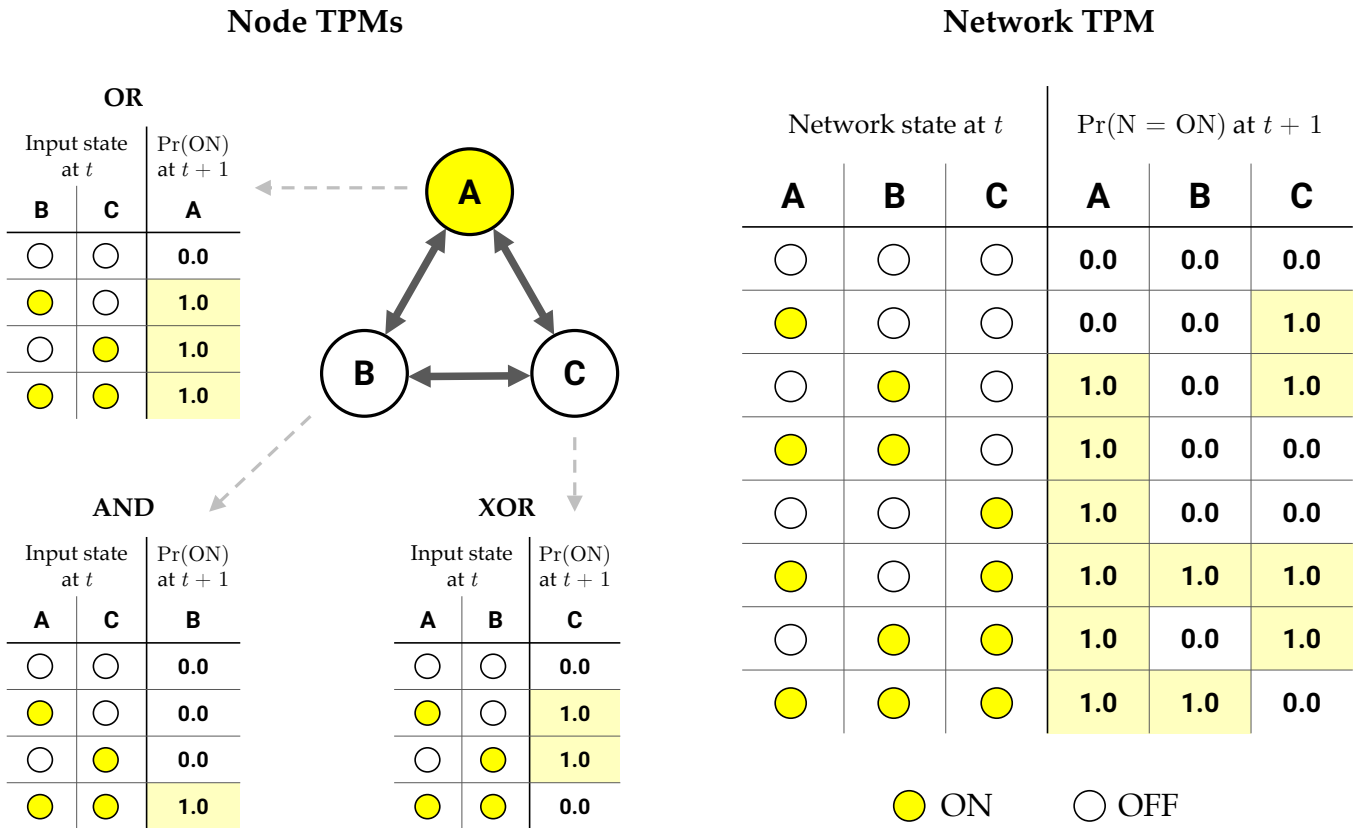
Node TPMs

Network TPM

OR

| Input state at $t$ | | Pr(ON) at $t+1$ |
|---|---|---|
| B | C | A |
| ○ | ○ | 0.0 |
| ● | ○ | 1.0 |
| ○ | ● | 1.0 |
| ● | ● | 1.0 |

A

B

C

AND

| Input state at $t$ | | Pr(ON) at $t+1$ |
|---|---|---|
| A | C | B |
| ○ | ○ | 0.0 |
| ● | ○ | 0.0 |
| ○ | ● | 0.0 |
| ● | ● | 1.0 |

XOR

| Input state at $t$ | | Pr(ON) at $t+1$ |
|---|---|---|
| A | B | C |
| ○ | ○ | 0.0 |
| ● | ○ | 1.0 |
| ○ | ● | 1.0 |
| ● | ● | 0.0 |

| Network state at $t$ | | | $\Pr(\text{N} = \text{ON})$ at $t+1$ | | |
|---|---|---|---|---|---|
| A | B | C | A | B | C |
| ○ | ○ | ○ | 0.0 | 0.0 | 0.0 |
| ● | ○ | ○ | 0.0 | 0.0 | 1.0 |
| ○ | ● | ○ | 1.0 | 0.0 | 1.0 |
| ● | ● | ○ | 1.0 | 0.0 | 0.0 |
| ○ | ○ | ● | 1.0 | 0.0 | 0.0 |
| ● | ○ | ● | 1.0 | 1.0 | 1.0 |
| ○ | ● | ● | 1.0 | 0.0 | 1.0 |
| ● | ● | ● | 1.0 | 1.0 | 0.0 |

● ON ○ OFF